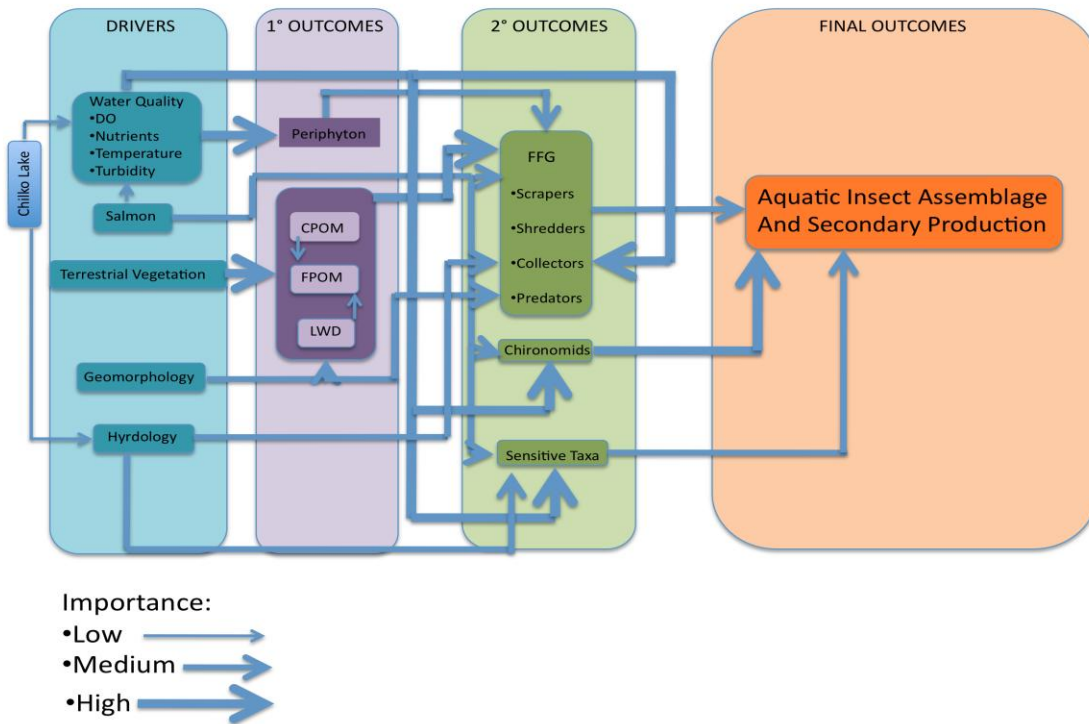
DRIVERS

1° OUTCOMES

2° OUTCOMES

FINAL OUTCOMES

Chilko Lake

Water Quality
•DO
•Nutrients
•Temperature
•Turbidity

Salmon

Terrestrial Vegetation

Geomorphology

Hyrdology

Periphyton

CPOM

FPOM

LWD

FFG

•Scrapers

•Shredders

•Collectors

•Predators

Chironomids

Sensitive Taxa

Aquatic Insect Assemblage And Secondary Production

Importance:
•Low
•Medium
•High